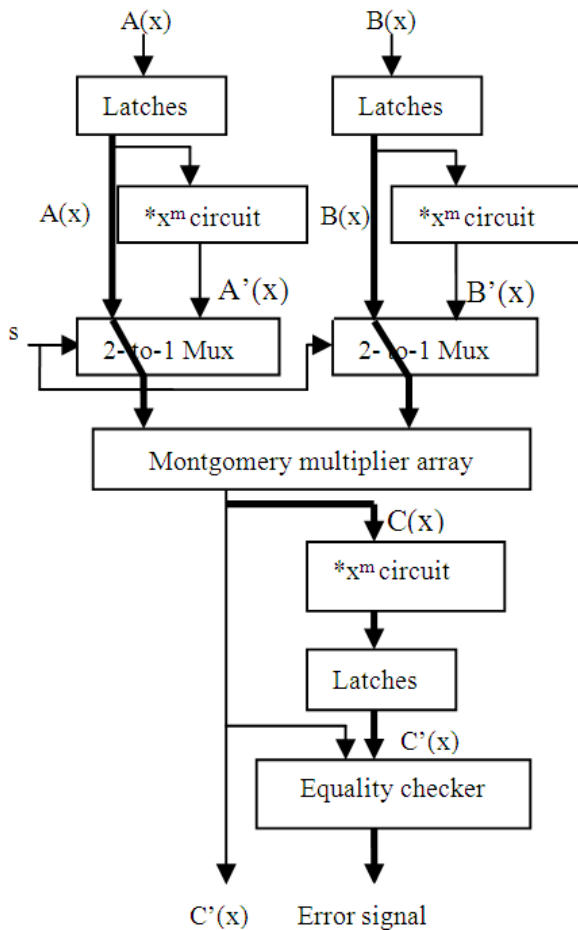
A(x)

B(x)

Latches

Latches

A(x)

$*x^m$ circuit

B(x)

$*x^m$ circuit

A'(x)

B'(x)

s

2-to-1 Mux

2-to-1 Mux

Montgomery multiplier array

C(x)

$*x^m$ circuit

Latches

C'(x)

Equality checker

C'(x)

Error signal